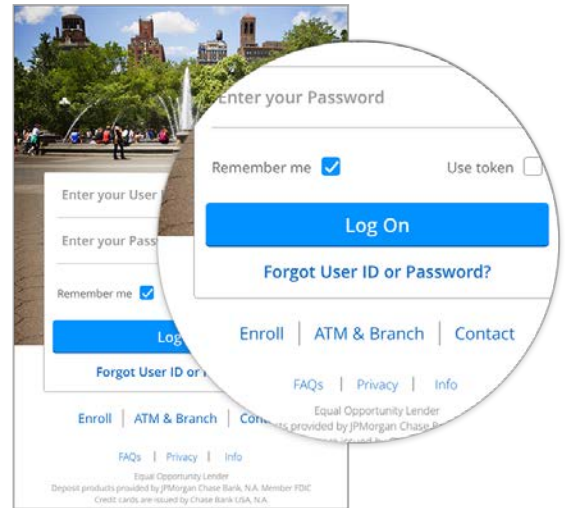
Enter your User I

Enter your Pass

Remember me

Log

Forgot User ID or P

Enroll | ATM & Branch | Con

FAQs | Privacy | Info

Equal Opportunity Lender
Deposit products provided by JPMorgan Chase Bank, N.A. Member FDIC
Credit cards are issued by Chase Bank USA, N.A.

Enter your Password

Remember me

Use token

Log On

Forgot User ID or Password?

Enroll | ATM & Branch | Contact

FAQs | Privacy | Info

Equal Opportunity Lender
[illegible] provided by JPMorgan Chase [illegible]